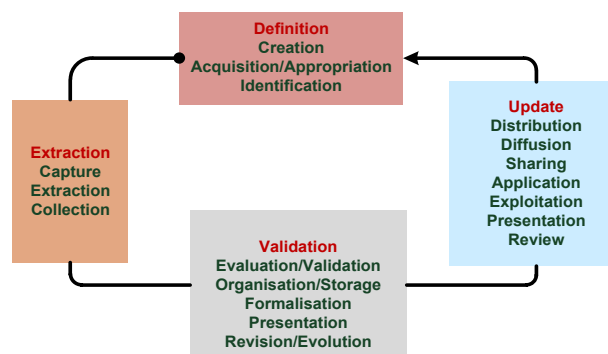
Definition
Creation
Acquisition/Appropriation
Identification

Update
Distribution
Diffusion
Sharing
Application
Exploitation
Presentation
Review

Validation
Evaluation/Validation
Organisation/Storage
Formalisation
Presentation
Revision/Evolution

Extraction
Capture
Extraction
Collection